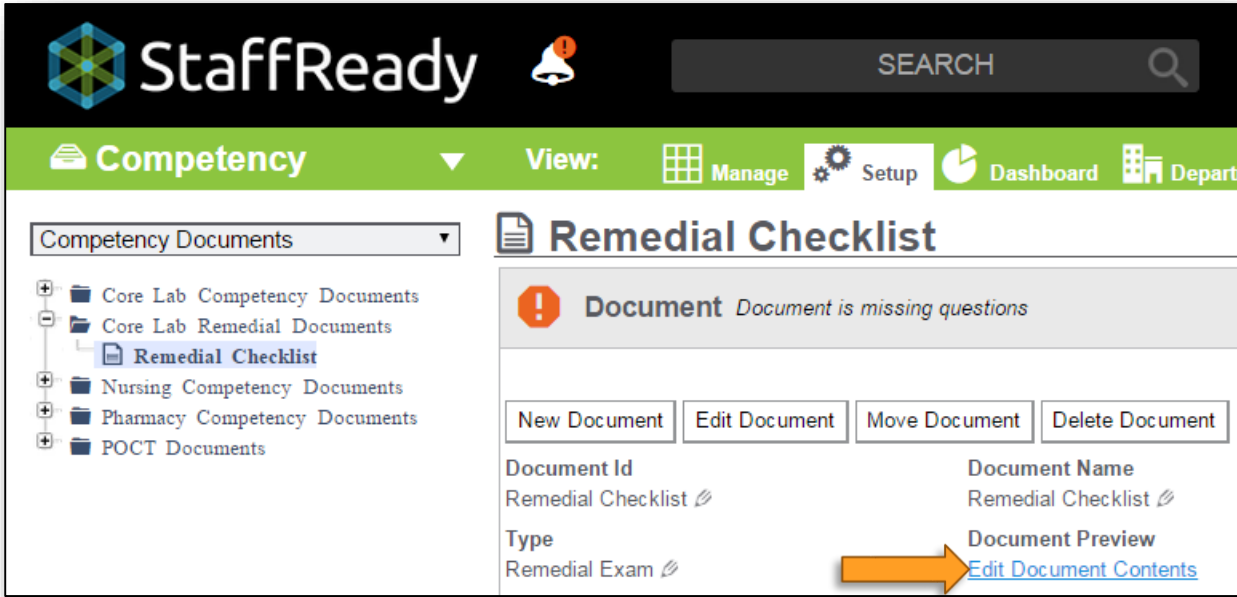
StaffReady

SEARCH

Competency

View: Manage Setup Dashboard Depart

Competency Documents

Core Lab Competency Documents
Core Lab Remedial Documents
Remedial Checklist
Nursing Competency Documents
Pharmacy Competency Documents
POCT Documents

Remedial Checklist

Document *Document is missing questions*

New Document | Edit Document | Move Document | Delete Document

Document Id
Remedial Checklist

Document Name
Remedial Checklist

Type
Remedial Exam

Document Preview
Edit Document Contents